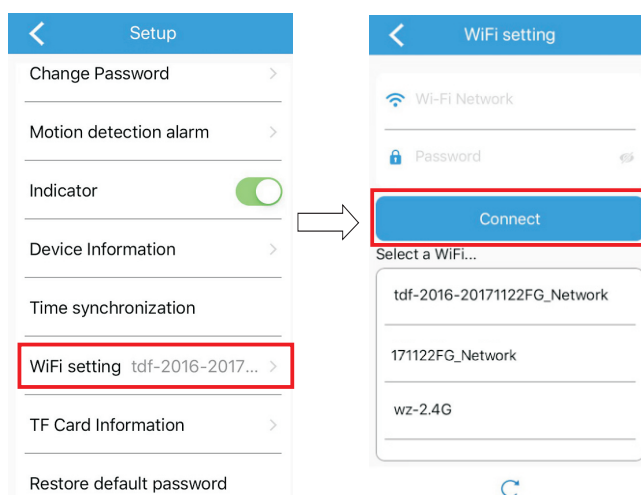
Setup

Change Password

Motion detection alarm

Indicator

Device Information

Time synchronization

WiFi setting tdf-2016-2017...

TF Card Information

Restore default password

WiFi setting

Wi-Fi Network

Password

Connect

Select a WiFi...

tdf-2016-20171122FG_Network

171122FG_Network

wz-2.4G